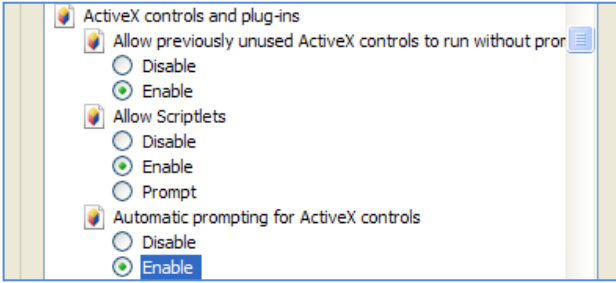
ActiveX controls and plug-ins
Allow previously unused ActiveX controls to run without pror
Disable
Enable
Allow Scriptlets
Disable
Enable
Prompt
Automatic prompting for ActiveX controls
Disable
Enable